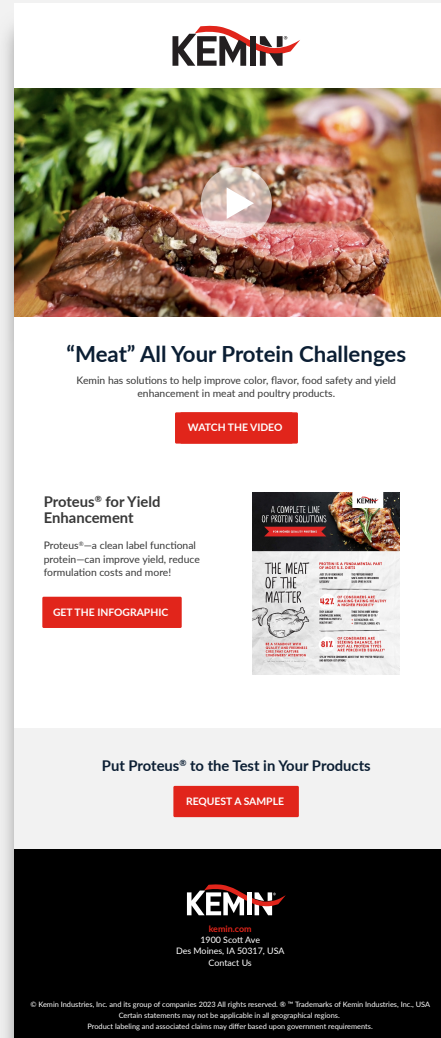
KEMIN®

“Meat” All Your Protein Challenges

Kemin has solutions to help improve color, flavor, food safety and yield enhancement in meat and poultry products.

WATCH THE VIDEO

Proteus® for Yield Enhancement

Proteus®—a clean label functional protein—can improve yield, reduce formulation costs and more!

GET THE INFOGRAPHIC

A COMPLETE LINE OF PROTEIN SOLUTIONS

KEMIN

THE MEAT OF THE MATTER

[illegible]

42%

81%

Put Proteus® to the Test in Your Products

REQUEST A SAMPLE

KEMIN®

kemin.com
1900 Scott Ave
Des Moines, IA 50317, USA
Contact Us

© Kemin Industries, Inc. and its group of companies 2023 All rights reserved. ® ™ Trademarks of Kemin Industries, Inc., USA
Certain statements may not be applicable in all geographical regions.
Product labeling and associated claims may differ based upon government requirements.